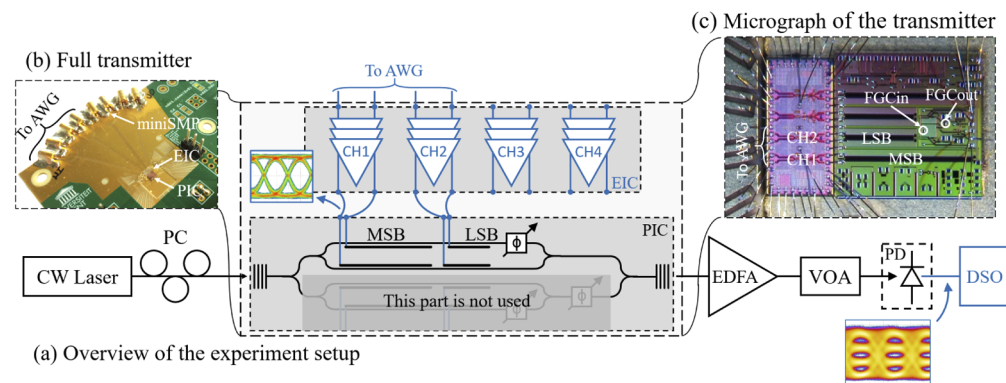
(c) Micrograph of the transmitter

(b) Full transmitter

To AWG

miniSMP

EIC

PIC

To AWG

CH1

CH2

CH3

CH4

EIC

To AWG

CH2

CH1

FGCin

FGCout

LSB

MSB

PC

CW Laser

MSB

LSB

PIC

This part is not used

EDFA

VOA

PD

DSO

(a) Overview of the experiment setup